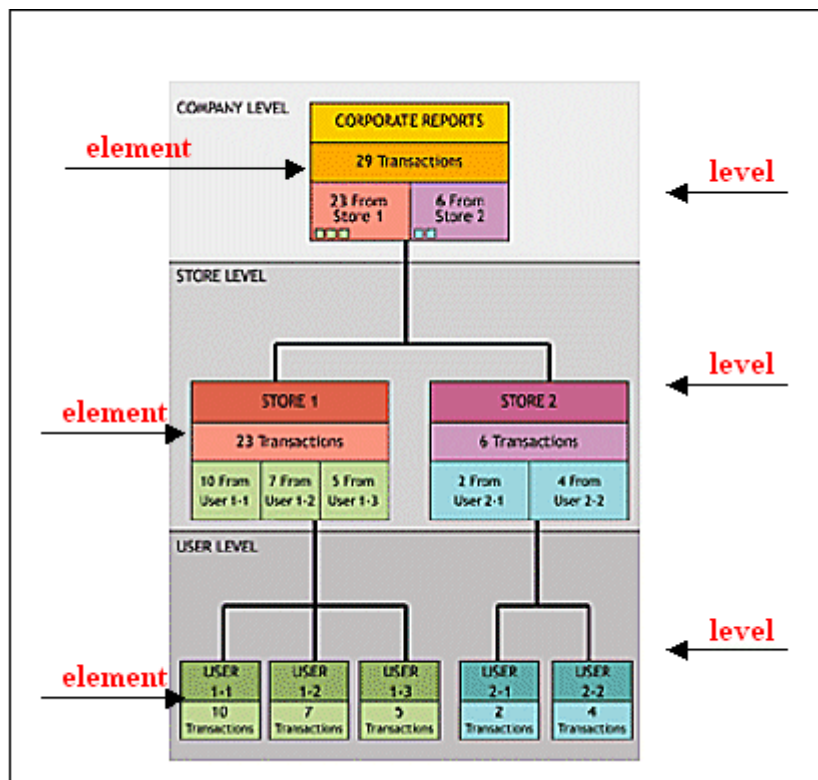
COMPANY LEVEL

element

CORPORATE REPORTS

29 Transactions

23 From Store 1

6 From Store 2

level

STORE LEVEL

level

element

STORE 1

23 Transactions

10 From User 1-1

7 From User 1-2

5 From User 1-3

STORE 2

6 Transactions

2 From User 2-1

4 From User 2-2

USER LEVEL

level

element

USER 1-1

10 Transactions

USER 1-2

7 Transactions

USER 1-3

5 Transactions

USER 2-1

2 Transactions

USER 2-2

4 Transactions